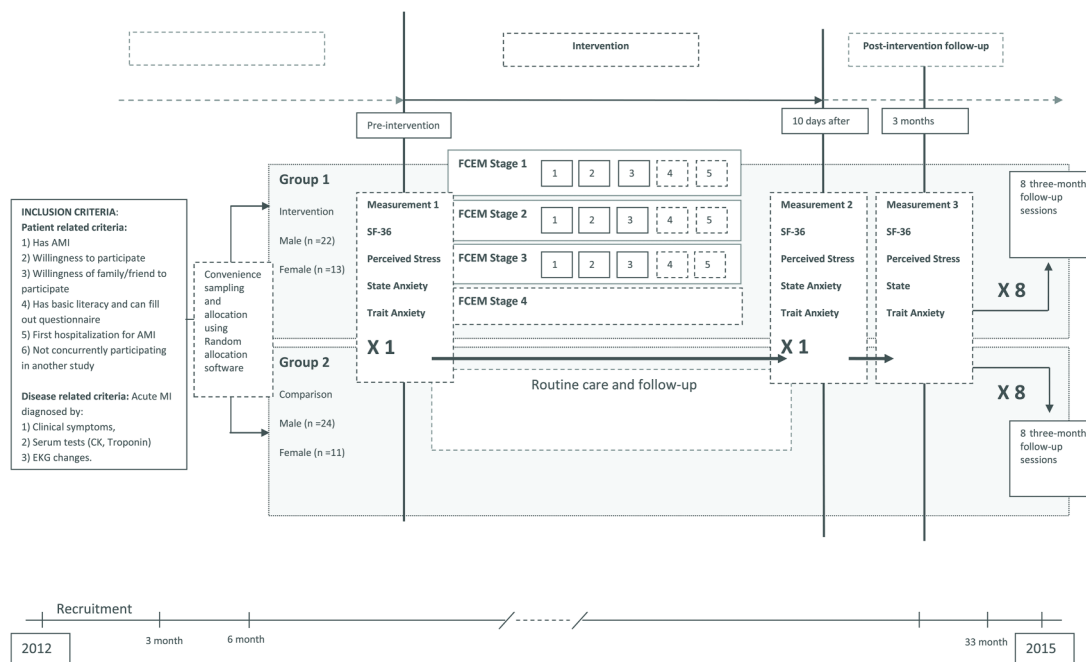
Intervention

Post-intervention follow-up

Pre-intervention

10 days after

3 months

INCLUSION CRITERIA:
Patient related criteria:
1) Has AMI
2) Willingness to participate
3) Willingness of family/friend to participate
4) Has basic literacy and can fill out questionnaire
5) First hospitalization for AMI
6) Not concurrently participating in another study

Disease related criteria: Acute MI diagnosed by:
1) Clinical symptoms,
2) Serum tests (CK, Troponin)
3) EKG changes.

Convenience sampling and allocation using Random allocation software

Group 1
Intervention
Male (n =22)
Female (n =13)

Measurement 1
SF-36
Perceived Stress
State Anxiety
Trait Anxiety
X 1

FCEM Stage 1 1 2 3 4 5
FCEM Stage 2 1 2 3 4 5
FCEM Stage 3 1 2 3 4 5
FCEM Stage 4

Measurement 2
SF-36
Perceived Stress
State Anxiety
Trait Anxiety
X 1

Measurement 3
SF-36
Perceived Stress
State
Trait Anxiety

X 8

8 three-month follow-up sessions

Group 2
Comparison
Male (n =24)
Female (n =11)

Routine care and follow-up

X 8

8 three-month follow-up sessions

Recruitment

2012

3 month

6 month

33 month

2015